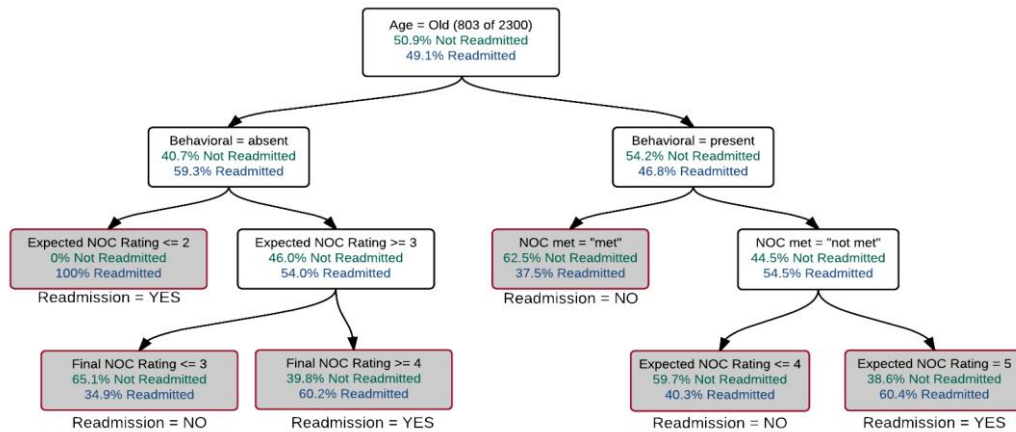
Age = Old (803 of 2300)
50.9% Not Readmitted
49.1% Readmitted

Behavioral = absent
40.7% Not Readmitted
59.3% Readmitted

Behavioral = present
54.2% Not Readmitted
46.8% Readmitted

Expected NOC Rating <= 2
0% Not Readmitted
100% Readmitted
Readmission = YES

Expected NOC Rating >= 3
46.0% Not Readmitted
54.0% Readmitted

NOC met = "met"
62.5% Not Readmitted
37.5% Readmitted
Readmission = NO

NOC met = "not met"
44.5% Not Readmitted
54.5% Readmitted

Final NOC Rating <= 3
65.1% Not Readmitted
34.9% Readmitted
Readmission = NO

Final NOC Rating >= 4
39.8% Not Readmitted
60.2% Readmitted
Readmission = YES

Expected NOC Rating <= 4
59.7% Not Readmitted
40.3% Readmitted
Readmission = NO

Expected NOC Rating = 5
38.6% Not Readmitted
60.4% Readmitted
Readmission = YES